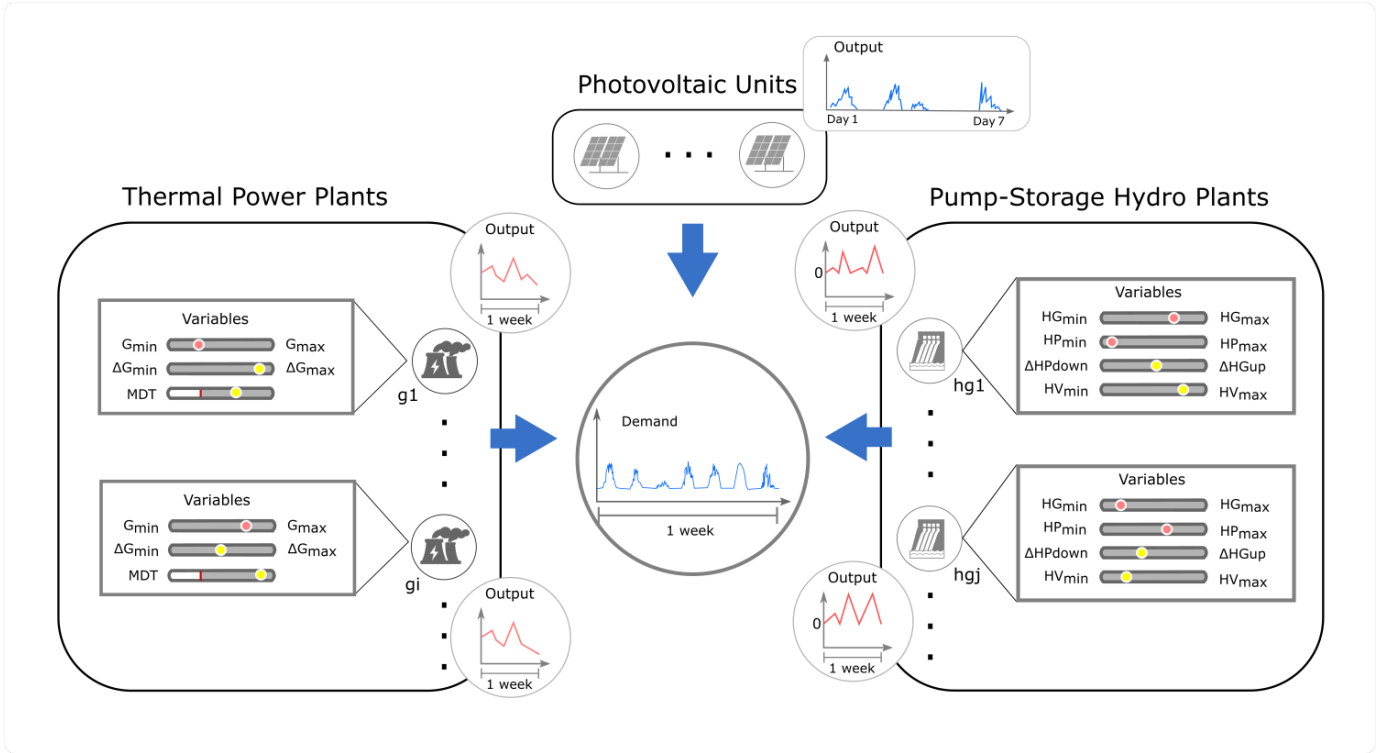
Photovoltaic Units

Output

Day 1

Day 7

Thermal Power Plants

Output

1 week

Variables

$G_{min}$ $G_{max}$

$\Delta G_{min}$ $\Delta G_{max}$

MDT

g1

Variables

$G_{min}$ $G_{max}$

$\Delta G_{min}$ $\Delta G_{max}$

MDT

gi

Output

1 week

Demand

1 week

Pump-Storage Hydro Plants

Output

0

1 week

Variables

$HG_{min}$ $HG_{max}$

$HP_{min}$ $HP_{max}$

ΔHPdown ΔHGup

$HV_{min}$ $HV_{max}$

hg1

Variables

$HG_{min}$ $HG_{max}$

$HP_{min}$ $HP_{max}$

ΔHPdown ΔHGup

$HV_{min}$ $HV_{max}$

hgj

Output

0

1 week